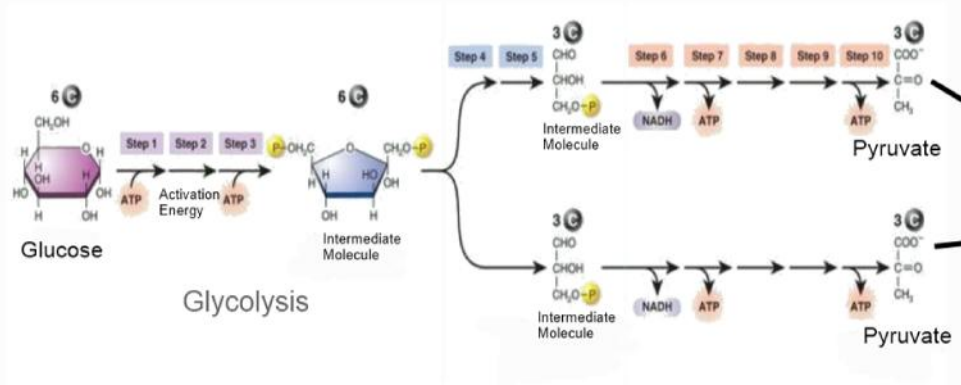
6 C

$CH_2OH$

H O H
H
OH H
HO OH
H OH

Glucose

Step 1 Step 2 Step 3

ATP Activation Energy ATP

6 C

P $OH_2C$ O $CH_2O$ P

H H HO
H OH
OH H

Intermediate Molecule

Glycolysis

Step 4 Step 5

3 C
CHO
CHOH
$CH_2O$ P

Intermediate Molecule

Step 6 Step 7 Step 8 Step 9 Step 10

NADH ATP ATP

3 C
$COO^-$
C=O
$CH_3$

Pyruvate

3 C
CHO
CHOH
$CH_2O$ P

Intermediate Molecule

NADH ATP ATP

3 C
$COO^-$
C=O
$CH_3$

Pyruvate